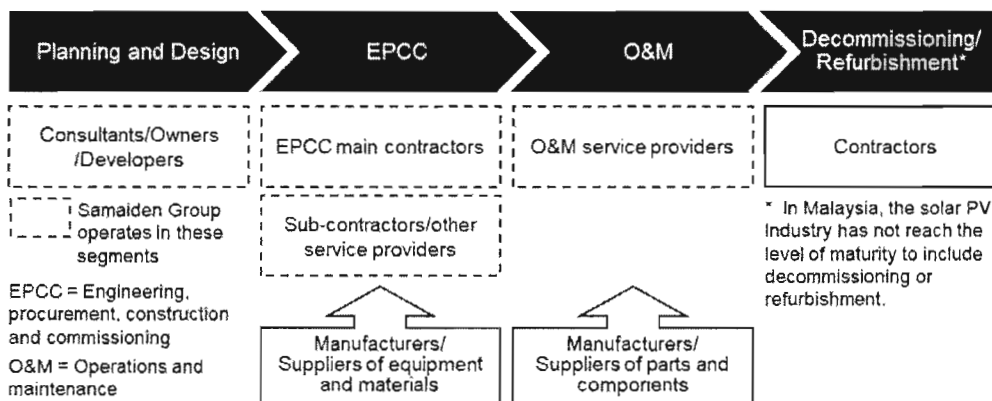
Planning and Design

EPCC

O&M

Decommissioning/ Refurbishment*

Consultants/Owners /Developers

EPCC main contractors

O&M service providers

Contractors

Samaiden Group operates in these segments

Sub-contractors/other service providers

* In Malaysia, the solar PV industry has not reach the level of maturity to include decommissioning or refurbishment.

EPCC = Engineering, procurement, construction and commissioning

O&M = Operations and maintenance

Manufacturers/ Suppliers of equipment and materials

Manufacturers/ Suppliers of parts and components